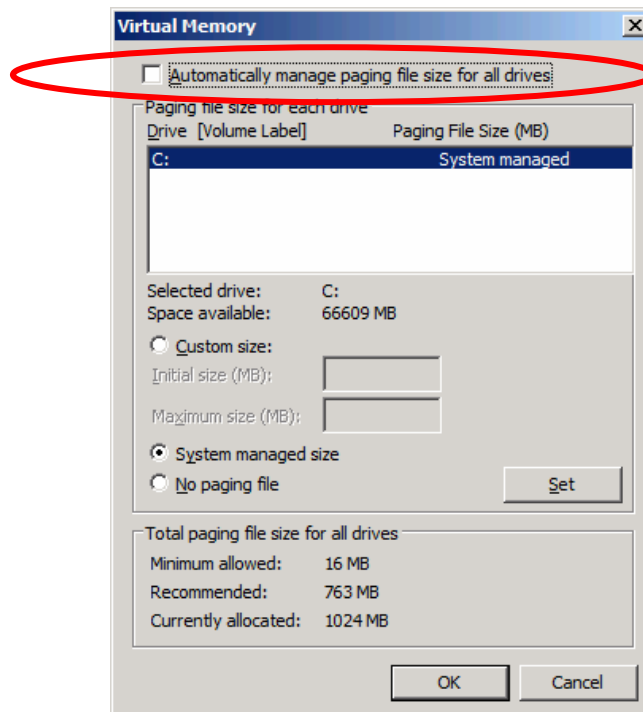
Virtual Memory

Automatically manage paging file size for all drives

Paging file size for each drive

Drive [Volume Label] Paging File Size (MB)

| | |
|---|---|
| C: | System managed |

Selected drive: C:
Space available: 66609 MB

Custom size:
Initial size (MB):
Maximum size (MB):

System managed size
No paging file

Set

Total paging file size for all drives
Minimum allowed: 16 MB
Recommended: 763 MB
Currently allocated: 1024 MB

OK
Cancel